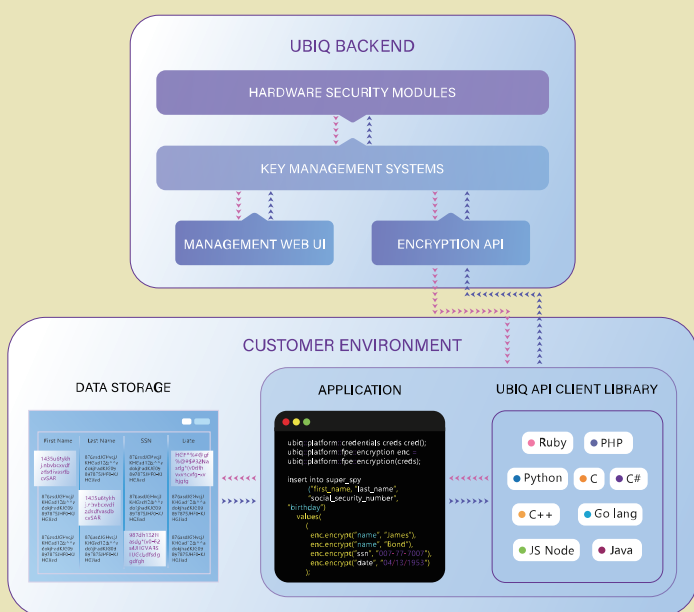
UBIQ BACKEND

HARDWARE SECURITY MODULES

KEY MANAGEMENT SYSTEMS

MANAGEMENT WEB UI

ENCRYPTION API

CUSTOMER ENVIRONMENT

DATA STORAGE

| First Name | Last Name | SSN | Date |
|---|---|---|---|
| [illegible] | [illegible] | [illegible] | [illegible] |
| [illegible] | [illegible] | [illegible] | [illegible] |
| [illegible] | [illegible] | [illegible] | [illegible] |

APPLICATION

ubiq::platform::credentials creds cred();
ubiq::platform::fpe::encryption enc =
ubiq::platform::fpe::encryption(creds);

insert into super_spy
("first_name, "last_name",
"social_security_number",
"birthday")
values(
(
enc.encrypt("name", "James"),
enc.encrypt("name", "Bond"),
enc.encrypt("ssn", "007-77-7007"),
enc.encrypt("date", "04/13/1953")
);

UBIQ API CLIENT LIBRARY

Ruby
PHP
Python
C
C#
C++
Go lang
JS Node
Java